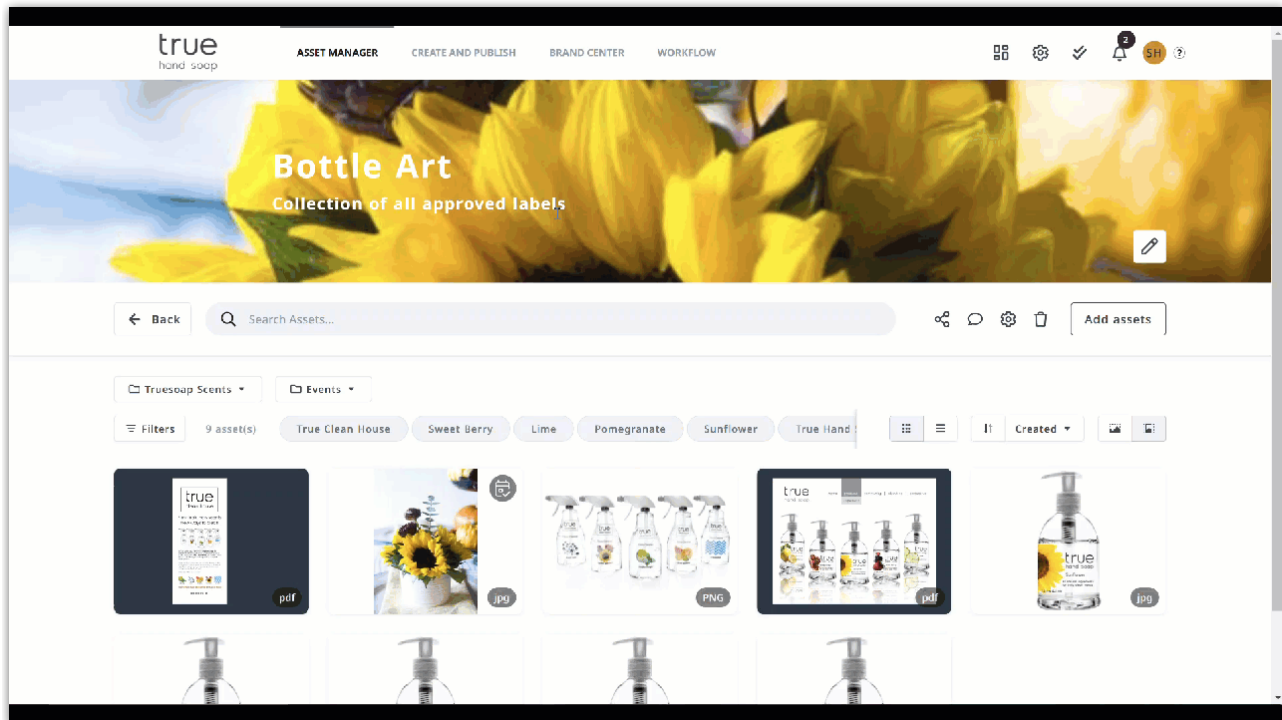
true
hand soap

ASSET MANAGER CREATE AND PUBLISH BRAND CENTER WORKFLOW

2 SH ?

Bottle Art
Collection of all approved labels

Back

Search Assets...

Add assets

Truesoap Scents

Events

Filters 9 asset(s) True Clean House Sweet Berry Lime Pomegranate Sunflower True Hand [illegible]

Created

pdf

jpg

PNG

pdf

jpg